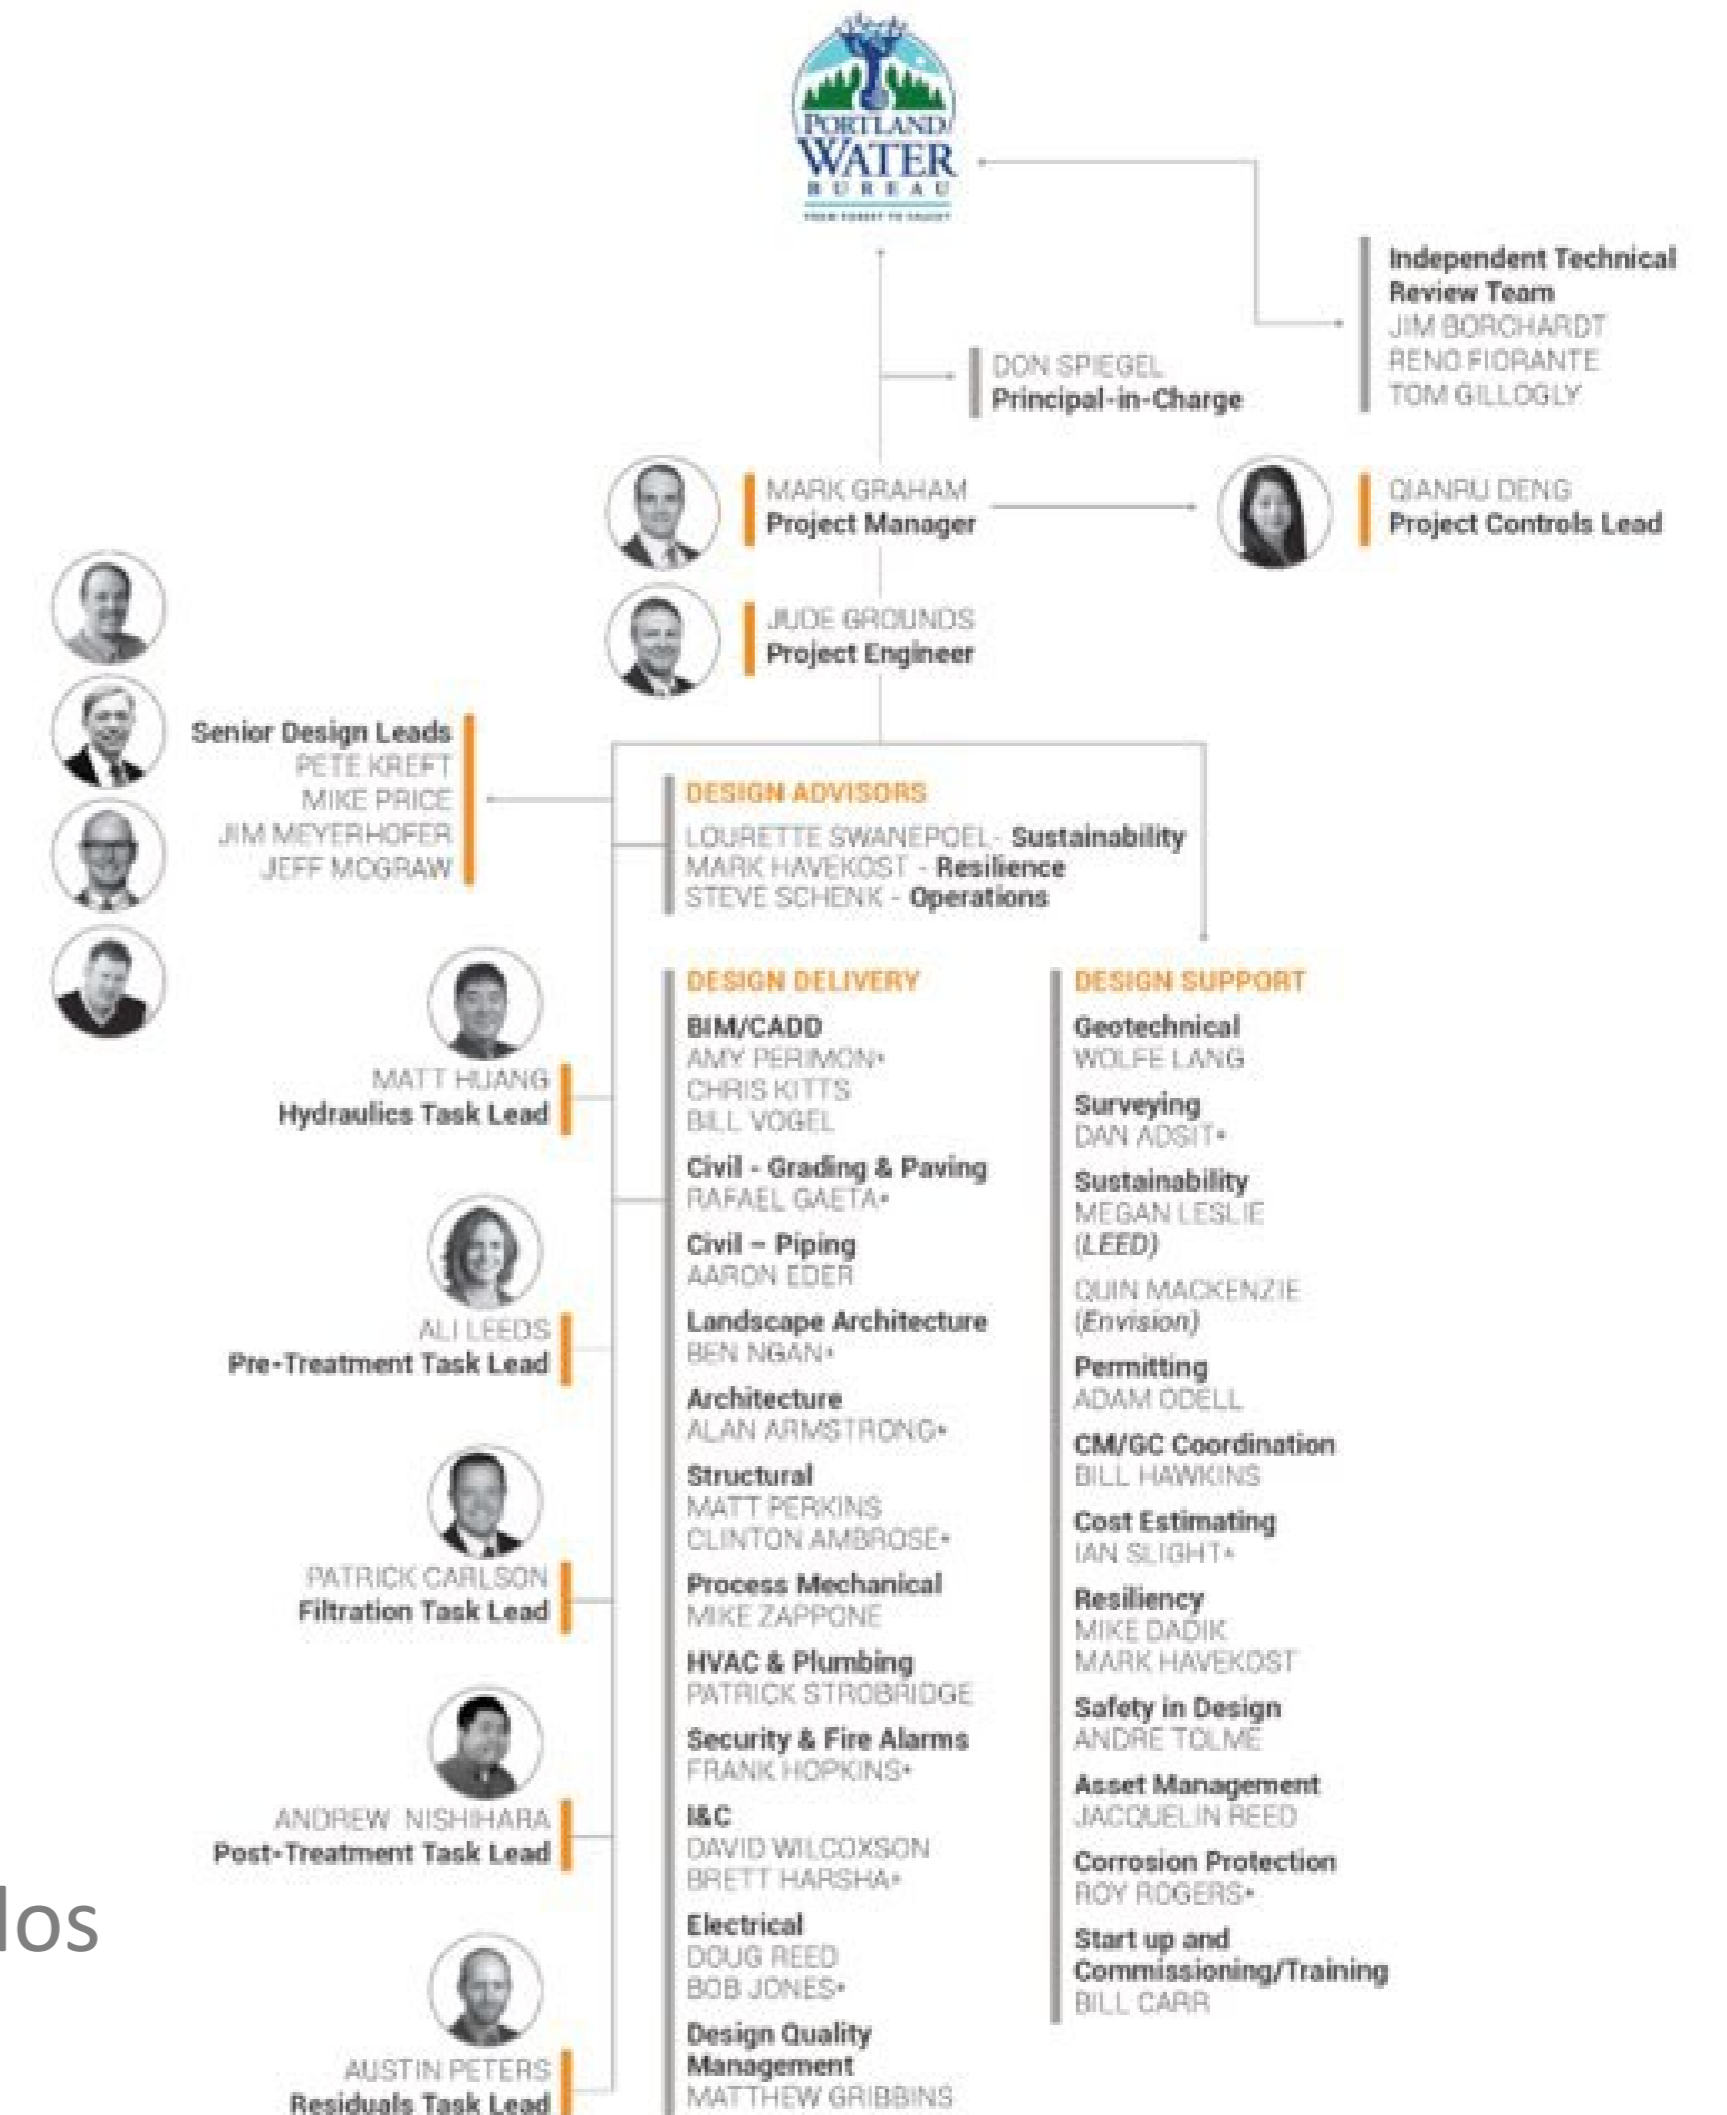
PORTLAND WATER BUREAU

Independent Technical Review Team
JIM BORCHARDT
RENO FIORANTE
TOM GILLOGLY

DON SPIEGEL
Principal-in-Charge

MARK GRAHAM
Project Manager

QIANRU DENG
Project Controls Lead

JUDE GROUNDS
Project Engineer

Senior Design Leads
PETE KREFT
MIKE PRICE
JIM MEYERHOFER
JEFF MCGRAW

DESIGN ADVISORS
LOURETTE SWANEPOEL - Sustainability
MARK HAVEKOST - Resilience
STEVE SCHENK - Operations

MATT HUANG
Hydraulics Task Lead

ALI LEEDS
Pre-Treatment Task Lead

PATRICK CARLSON
Filtration Task Lead

ANDREW NISHIHARA
Post-Treatment Task Lead

AUSTIN PETERS
Residuals Task Lead

DESIGN DELIVERY
BIM/CADD
AMY PERIMON•
CHRIS KITTS
BILL VOGEL
Civil - Grading & Paving
RAFAEL GAETA•
Civil – Piping
AARON EDER
Landscape Architecture
BEN NGAN•
Architecture
ALAN ARMSTRONG•
Structural
MATT PERKINS
CLINTON AMBROSE•
Process Mechanical
MIKE ZAPPONE
HVAC & Plumbing
PATRICK STROBRIDGE
Security & Fire Alarms
FRANK HOPKINS•
I&C
DAVID WILCOXSON
BRETT HARSHA•
Electrical
DOUG REED
BOB JONES•
Design Quality Management
MATTHEW GRIBBINS

DESIGN SUPPORT
Geotechnical
WOLFE LANG
Surveying
DAN ADSIT•
Sustainability
MEGAN LESLIE (LEED)
QUIN MACKENZIE (Envision)
Permitting
ADAM ODELL
CM/GC Coordination
BILL HAWKINS
Cost Estimating
IAN SLIGHT•
Resiliency
MIKE DADIK
MARK HAVEKOST
Safety in Design
ANDRE TOLME
Asset Management
JACQUELIN REED
Corrosion Protection
ROY ROGERS•
Start up and Commissioning/Training
BILL CARR

los